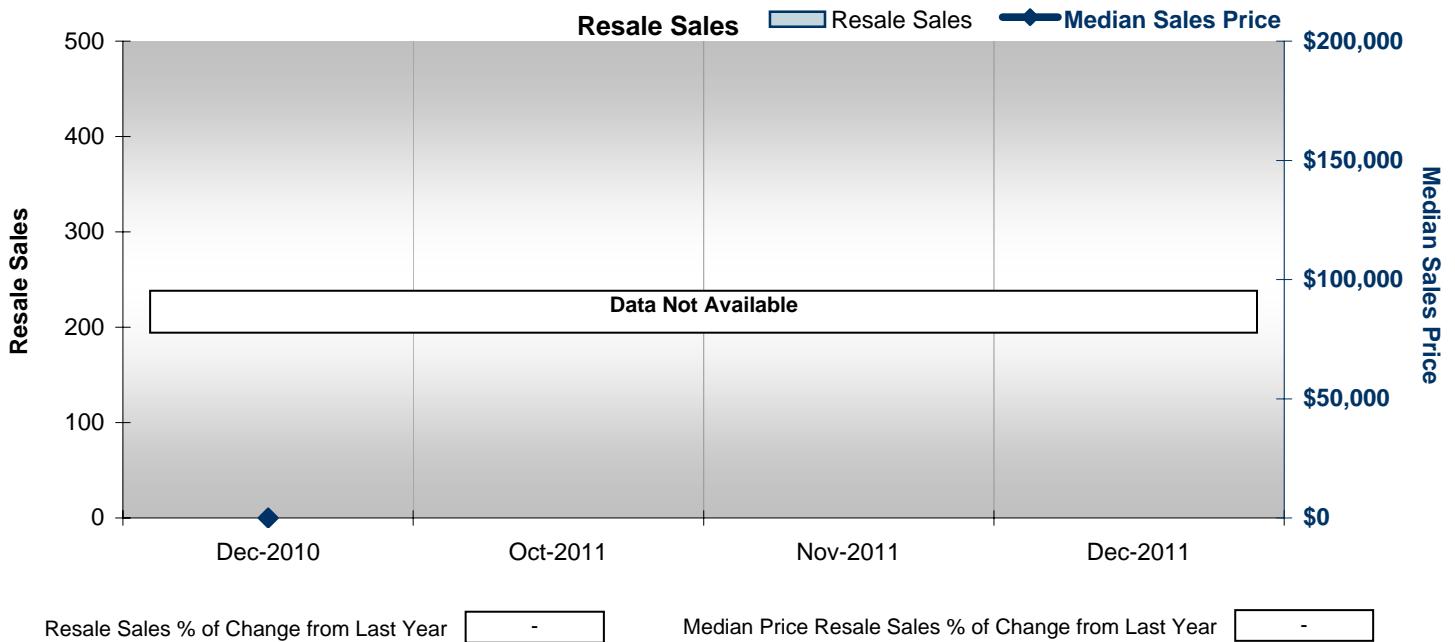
Resale Sales

Resale Sales

Median Sales Price

500
400
300
200
100
0

Resale Sales

Data Not Available

$200,000
$150,000
$100,000
$50,000
$0

Median Sales Price

Dec-2010
Oct-2011
Nov-2011
Dec-2011

Resale Sales % of Change from Last Year
-

Median Price Resale Sales % of Change from Last Year
-